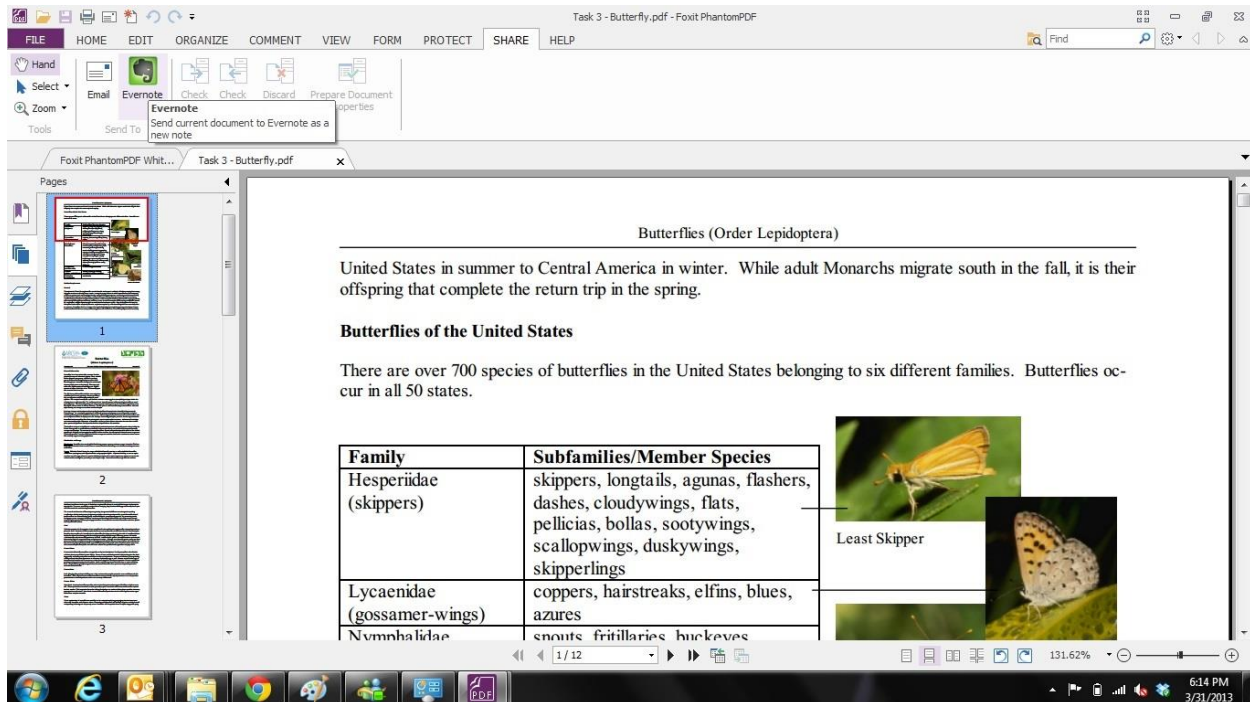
Task 3 - Butterfly.pdf - Foxit PhantomPDF

FILE HOME EDIT ORGANIZE COMMENT VIEW FORM PROTECT SHARE HELP

Find

Hand
Select
Zoom
Tools

Email Evernote Check Check Discard Prepare Document Properties
Send To

Evernote
Send current document to Evernote as a new note

Foxit PhantomPDF Whit... Task 3 - Butterfly.pdf

Pages

1
2
3

Butterflies (Order Lepidoptera)

United States in summer to Central America in winter. While adult Monarchs migrate south in the fall, it is their offspring that complete the return trip in the spring.

**Butterflies of the United States**

There are over 700 species of butterflies in the United States belonging to six different families. Butterflies occur in all 50 states.

| Family | Subfamilies/Member Species |
|---|---|
| Hesperiidae (skippers) | skippers, longtails, agunas, flashers, dashes, cloudywings, flats, pellicias, bollas, sootywings, scallopwings, duskywings, skipperlings |
| Lycaenidae (gossamer-wings) | coppers, hairstreaks, elfins, blues, azures |
| Nymphalidae | snouts, fritillaries, buckeyes, |

Least Skipper

1 / 12

131.62%

6:14 PM
3/31/2013